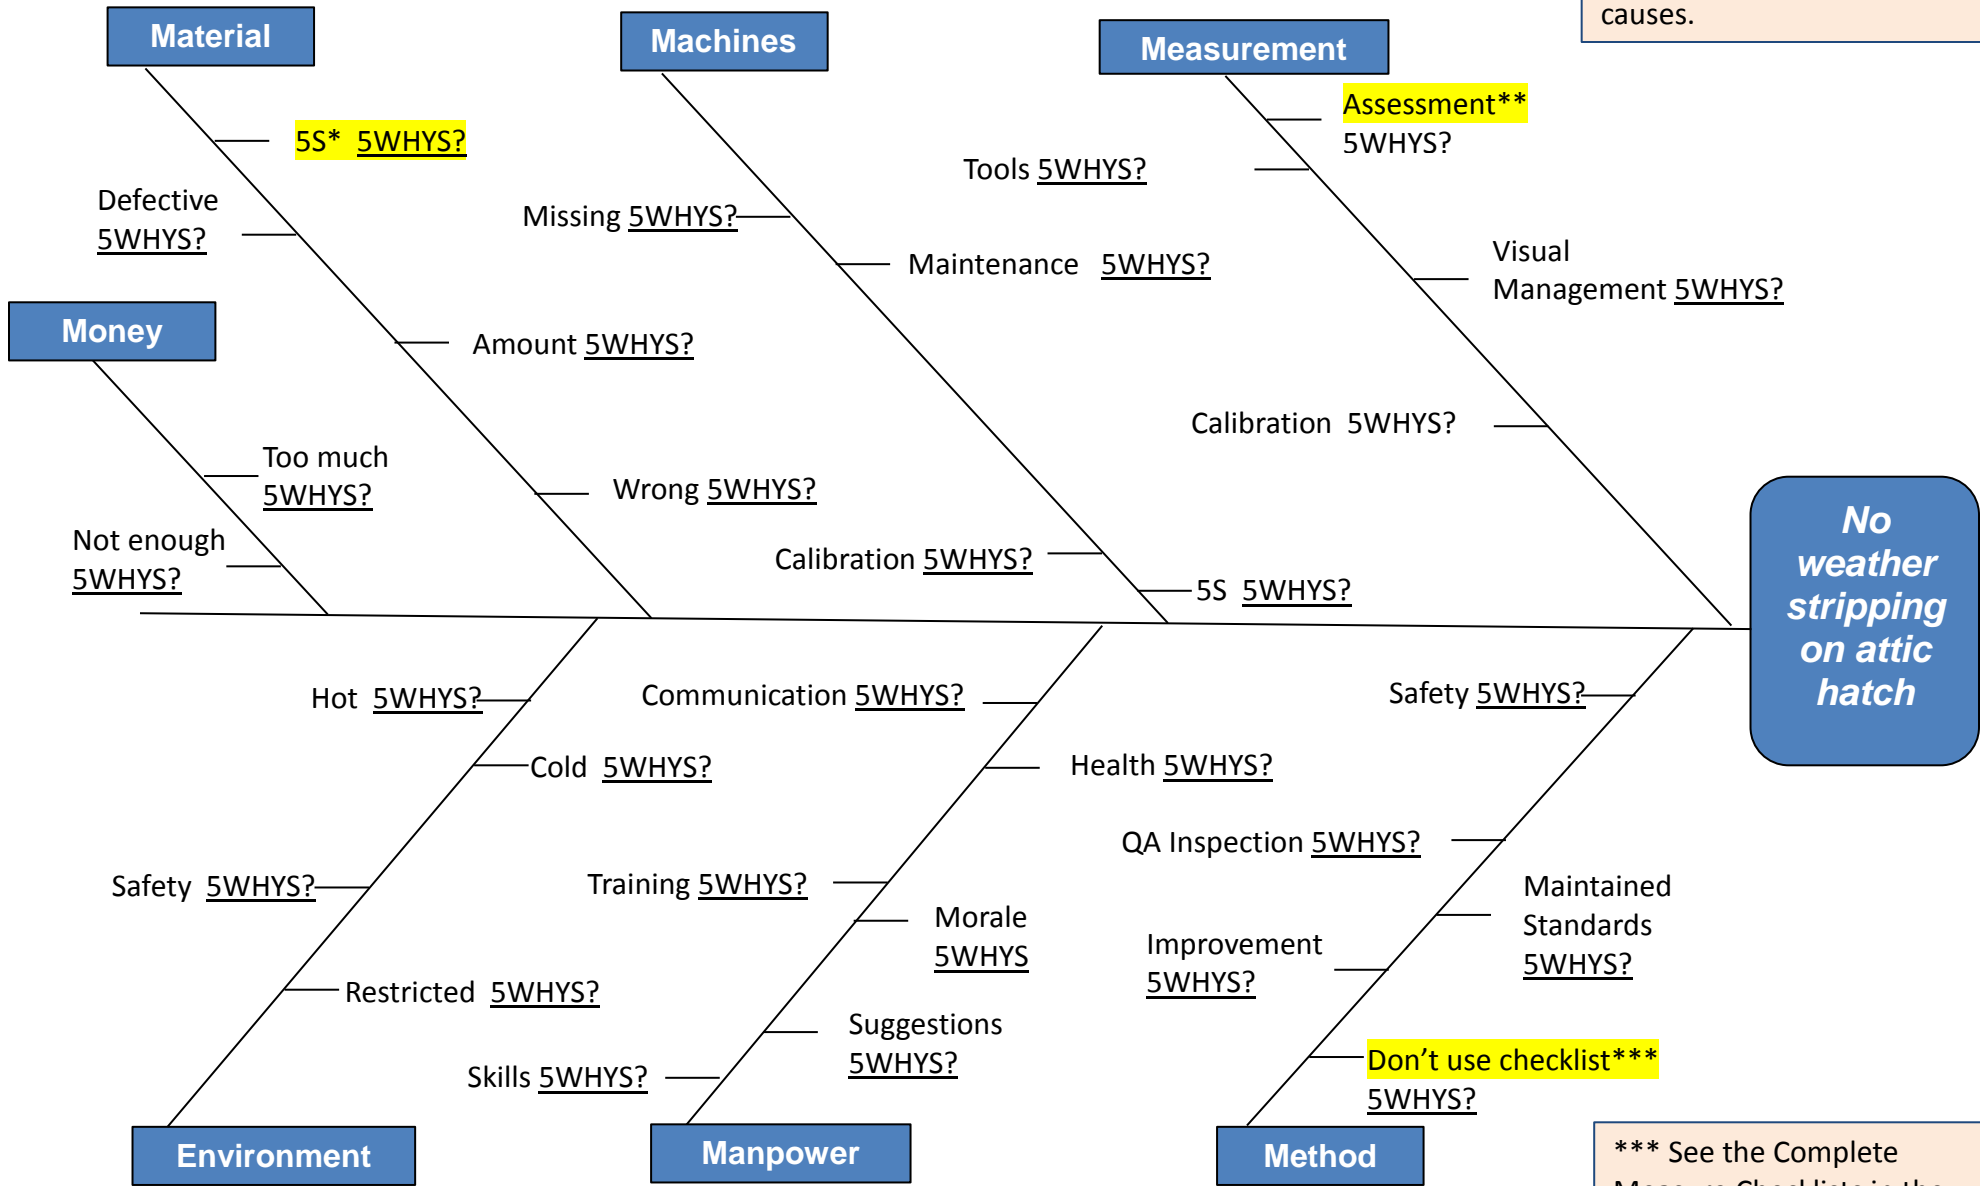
Material

Machines

Measurement

causes.

5S* 5WHYS?

Defective 5WHYS?

Missing 5WHYS?

Tools 5WHYS?

Assessment** 5WHYS?

Maintenance 5WHYS?

Visual Management 5WHYS?

Money

Amount 5WHYS?

Calibration 5WHYS?

Too much 5WHYS?

Wrong 5WHYS?

Not enough 5WHYS?

Calibration 5WHYS?

5S 5WHYS?

No weather stripping on attic hatch

Hot 5WHYS?

Communication 5WHYS?

Safety 5WHYS?

Cold 5WHYS?

Health 5WHYS?

QA Inspection 5WHYS?

Safety 5WHYS?

Training 5WHYS?

Maintained Standards 5WHYS?

Morale 5WHYS

Improvement 5WHYS?

Restricted 5WHYS?

Suggestions 5WHYS?

Don't use checklist*** 5WHYS?

Skills 5WHYS?

*** See the Complete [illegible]

Environment

Manpower

Method